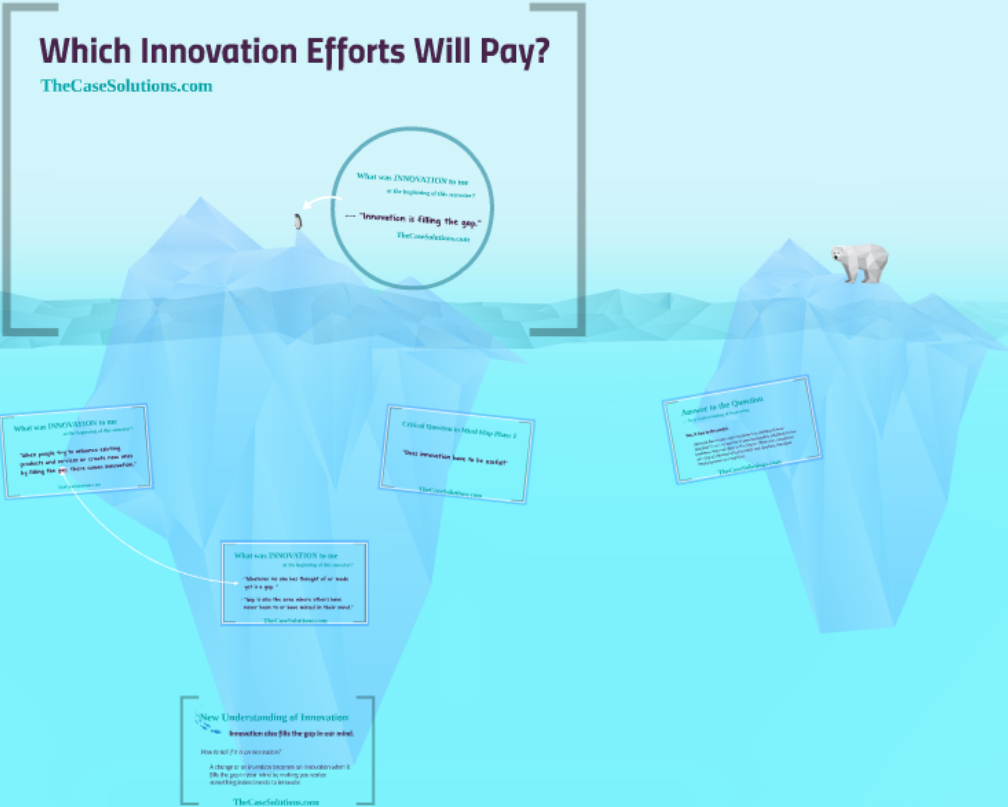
Which Innovation Efforts Will Pay?

TheCaseSolutions.com

What was INNOVATION to me
at the beginning of this semester?

--- "Innovation is filling the gap."

TheCaseSolutions.com

What was INNOVATION to me
at the beginning of this semester?

"When people try to enhance existing products and services or create new ones by filling the gap, there comes innovation."

TheCaseSolutions.com

Critical Question in Mind Map Phase 2

"Does innovation have to be useful?"

TheCaseSolutions.com

Answer to the Question
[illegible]

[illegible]

TheCaseSolutions.com

What was INNOVATION to me
at the beginning of this semester?

"Whatever no one has thought of or made yet is a gap."

"Gap is also the area where others have never been to or have missed in their mind."

TheCaseSolutions.com

New Understanding of Innovation

Innovation also fills the gap in our mind.

How to tell if it is an innovation?

A change or an invention becomes an innovation when it fills the gap in your mind by making you realize something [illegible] to innovate.

TheCaseSolutions.com